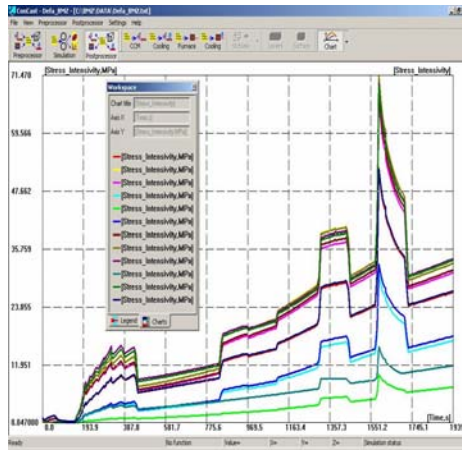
ConCast - Defa_8M2 - [C:\BM2\DATA\Defa_BM2.txt]

File View Preprocessor Postprocessor Settings Help

Preprocessor Simulation Postprocessor CCM Casting Furnace Cooling Solidus Levels Surface Chart

71.470

[Stress_Intesivity,MPa]

[Stress_Intesivity]

Workspace

Chart title [Stress_Intesivity]

Axis X [Time,s]

Axis Y [Stress_Intesivity,MPa]

[Stress_Intesivity,MPa]
[Stress_Intesivity,MPa]
[Stress_Intesivity,MPa]
[Stress_Intesivity,MPa]
[Stress_Intesivity,MPa]
[Stress_Intesivity,MPa]
[Stress_Intesivity,MPa]
[Stress_Intesivity,MPa]
[Stress_Intesivity,MPa]
[Stress_Intesivity,MPa]
[Stress_Intesivity,MPa]
[Stress_Intesivity,MPa]

Legend Charts

59.566

47.662

35.759

23.855

11.951

0.047000

0.0 193.9 387.8 581.7 775.6 969.5 1163.4 1357.3 1551.2 1745.1 193

[Time,s]

Ready No Function Value= X= Y= Z= Simulation status